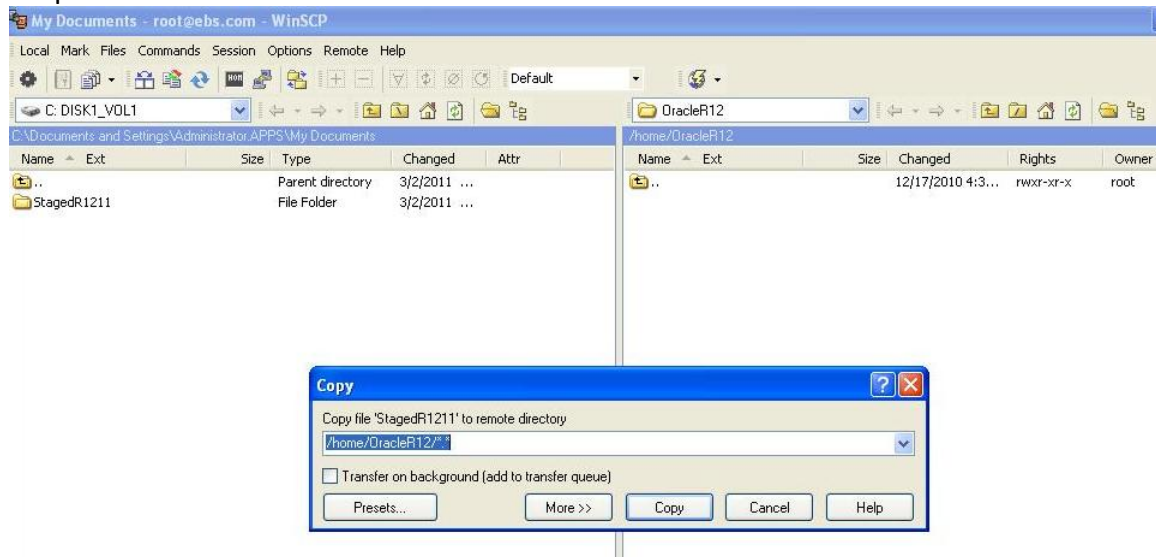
My Documents - root@ebs.com - WinSCP

Local Mark Files Commands Session Options Remote Help

Default

C: DISK1_VOL1

C:\Documents and Settings\Administrator.APPS\My Documents

| Name | Ext | Size | Type | Changed | Attr |
|---|---|---|---|---|---|
| .. | | | Parent directory | 3/2/2011 ... | |
| StagedR1211 | | | File Folder | 3/2/2011 ... | |

OracleR12

/home/OracleR12

| Name | Ext | Size | Changed | Rights | Owner |
|---|---|---|---|---|---|
| .. | | | 12/17/2010 4:3... | rwxr-xr-x | root |

Copy

Copy file 'StagedR1211' to remote directory

/home/OracleR12/*.*

Transfer on background (add to transfer queue)

Presets... More >> Copy Cancel Help